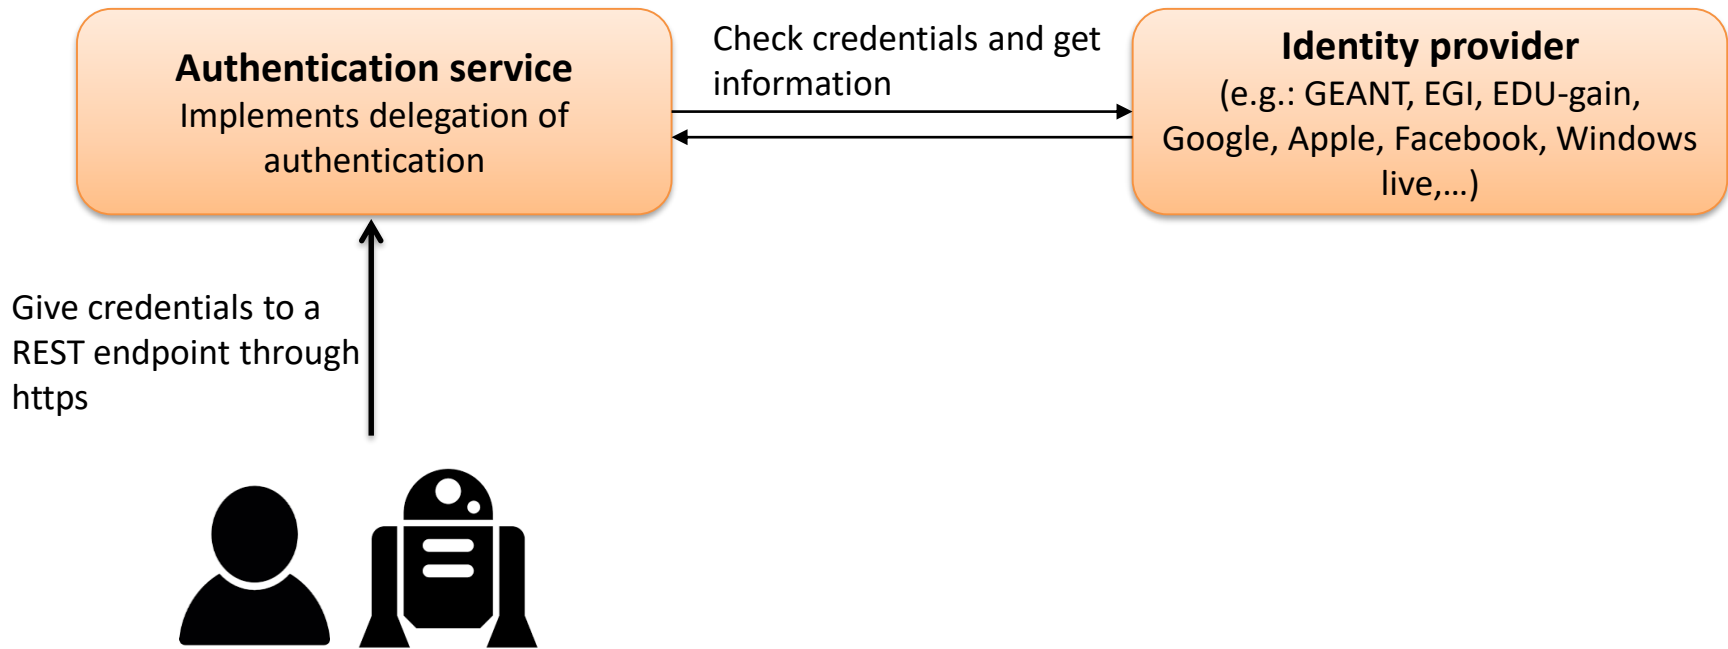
**Authentication service**
Implements delegation of authentication

Check credentials and get information

**Identity provider**
(e.g.: GEANT, EGI, EDU-gain, Google, Apple, Facebook, Windows live,…)

Give credentials to a REST endpoint through https